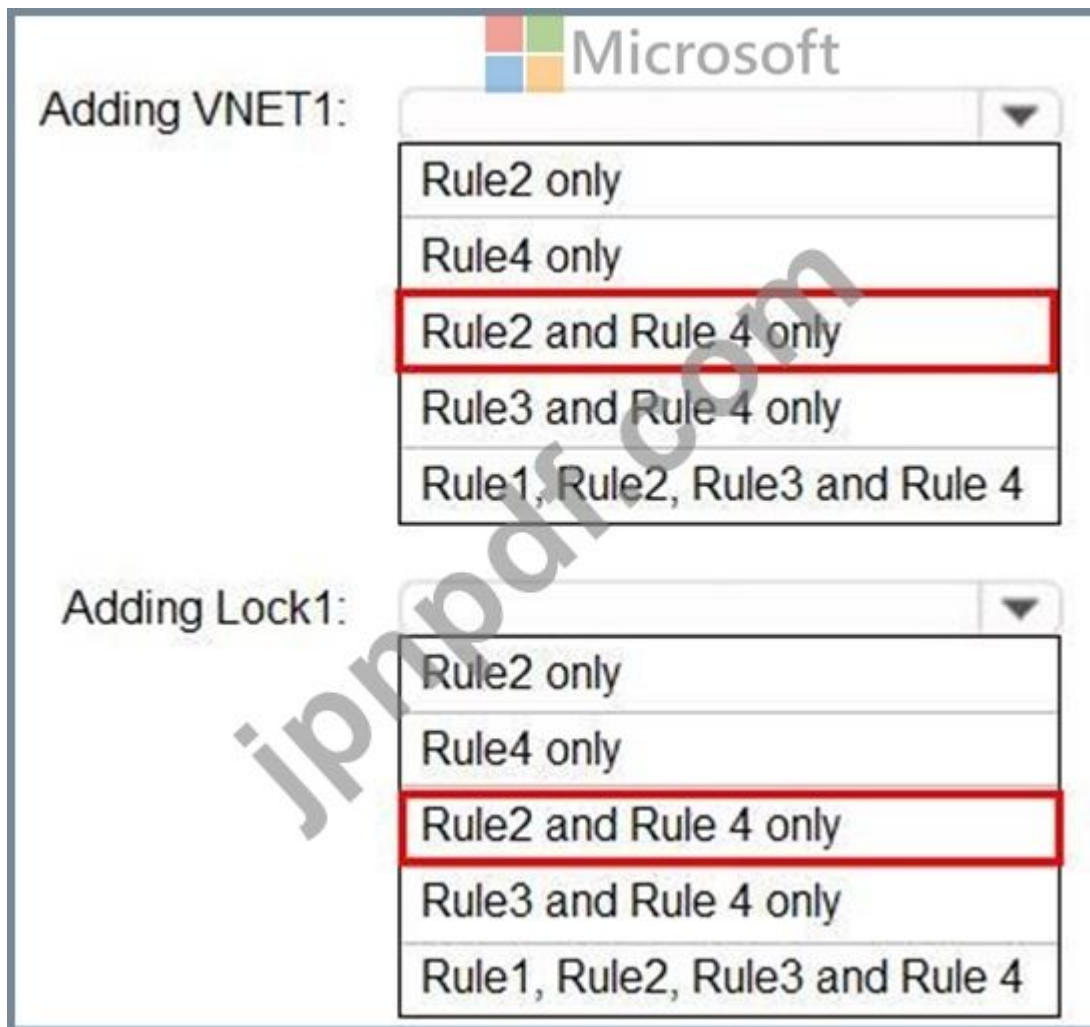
Microsoft

Adding VNET1:

Rule2 only
Rule4 only
Rule2 and Rule 4 only
Rule3 and Rule 4 only
Rule1, Rule2, Rule3 and Rule 4

Adding Lock1:

Rule2 only
Rule4 only
Rule2 and Rule 4 only
Rule3 and Rule 4 only
Rule1, Rule2, Rule3 and Rule 4

jpnpdf.com